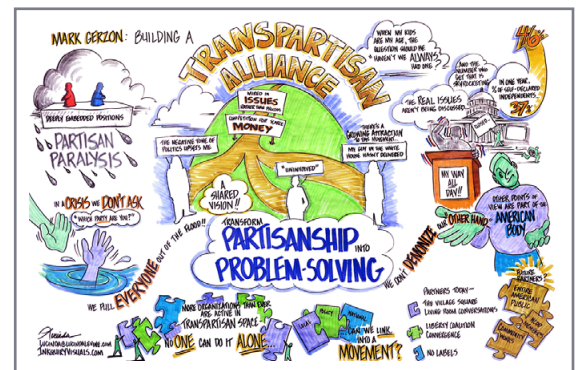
MARK GERZON: BUILDING A

TRANSPARTISAN ALLIANCE

DEEPLY EMBEDDED POSITIONS

PARTISAN PARALYSIS

IN A CRISIS WE DON'T ASK "WHICH PARTY ARE YOU?"

MIRED IN ISSUES

COMPETITION FOR MONEY

THE NEGATIVE TONE OF POLITICS UPSETS ME

THERE'S A GROWING ATTRACTION TO BIG MOVEMENT

WHEN MY KIDS ARE MY AGE, THE QUESTION SHOULD BE "HAVEN'T WE ALWAYS HAD ONE?"

THE REAL ISSUES AREN'T BEING DISCUSSED

AND THE NUMBER WHO GET THAT IS SKYROCKETING

IN ONE YEAR, % OF SELF-DECLARED INDEPENDENTS 37%

40%

"UNINSPIRED"

A SHARED VISION!!

MY WAY ALL DAY!!

TRANSFORM PARTISANSHIP INTO PROBLEM-SOLVING

OTHER POINTS OF VIEW ARE PART OF AN AMERICAN BODY

OUR OTHER HAND

WE PULL EVERYONE OUT OF THE FLOOD!!

WE DON'T DEMONIZE

MORE ORGANIZATIONS THAN EVER ARE ACTIVE IN TRANSPARTISAN SPACE

NO ONE CAN DO IT ALONE...

LOCAL POLICY NATIONAL

CAN WE LINK INTO A MOVEMENT?

PARTNERS TODAY:
- THE VILLAGE SQUARE LIVING ROOM CONVERSATIONS
- LIBERTY COALITION CONVERGENCE
- NO LABELS

BUSINESS PARTNERS
ENTIRE AMERICAN PUBLIC

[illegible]
JUCONOR@JUCONORSURFIVE.COM
INKQUIRYVISUALS.COM